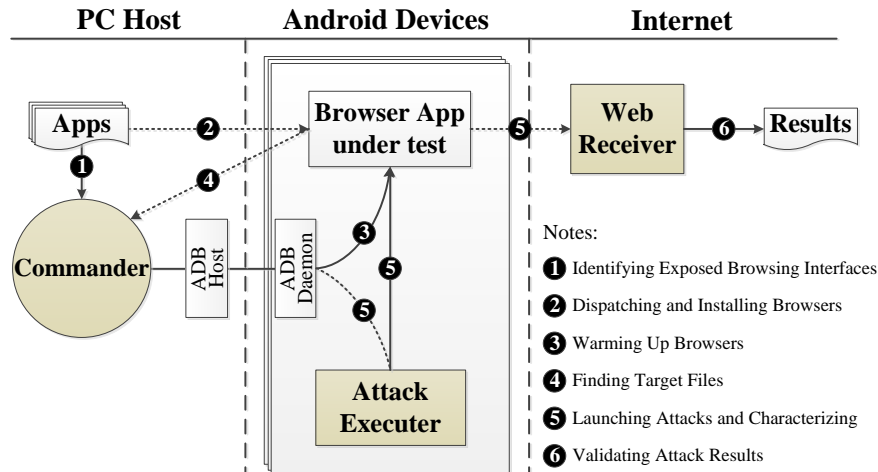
PC Host

Android Devices

Internet

Apps

❷

Browser App under test

❺

Web Receiver

❻

Results

❶

❹

Commander

ADB Host

ADB Daemon

❸

❺

❺

Attack Executer

Notes:

❶ Identifying Exposed Browsing Interfaces

❷ Dispatching and Installing Browsers

❸ Warming Up Browsers

❹ Finding Target Files

❺ Launching Attacks and Characterizing

❻ Validating Attack Results